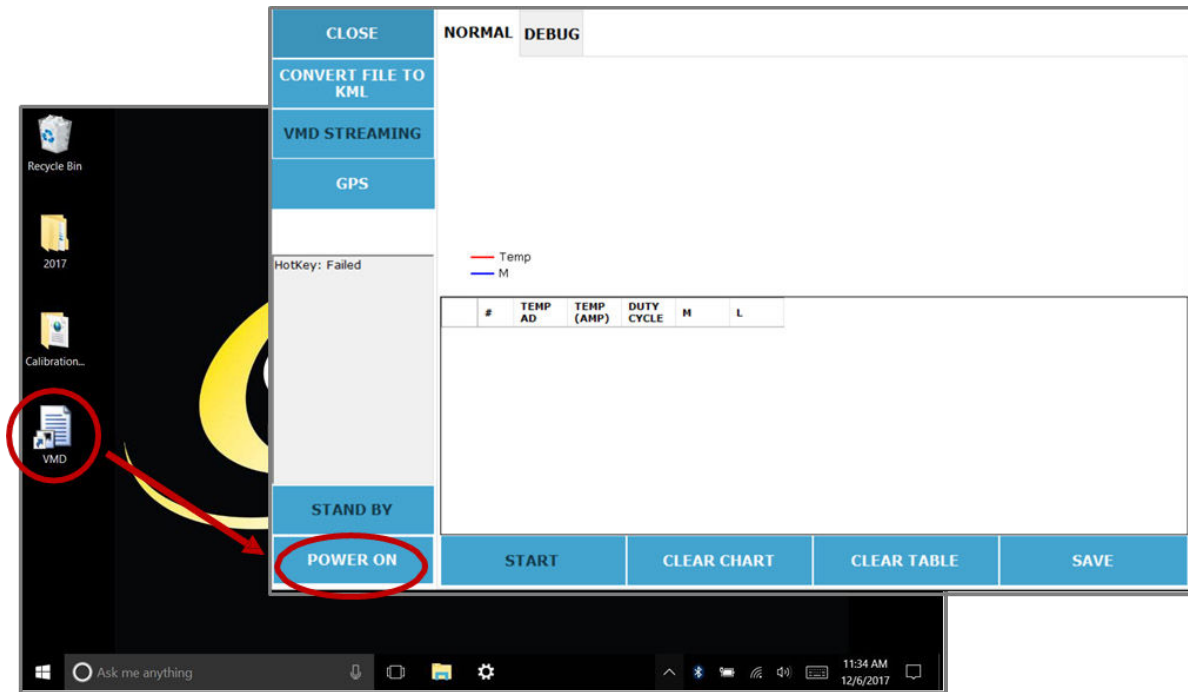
Recycle Bin

2017

Calibration...

VMD

CLOSE

CONVERT FILE TO KML

VMD STREAMING

GPS

HotKey: Failed

STAND BY

POWER ON

NORMAL DEBUG

Temp
M

| | # | TEMP AD | TEMP (AMP) | DUTY CYCLE | M | L |
|---|---|---|---|---|---|---|

START CLEAR CHART CLEAR TABLE SAVE

Ask me anything

11:34 AM
12/6/2017